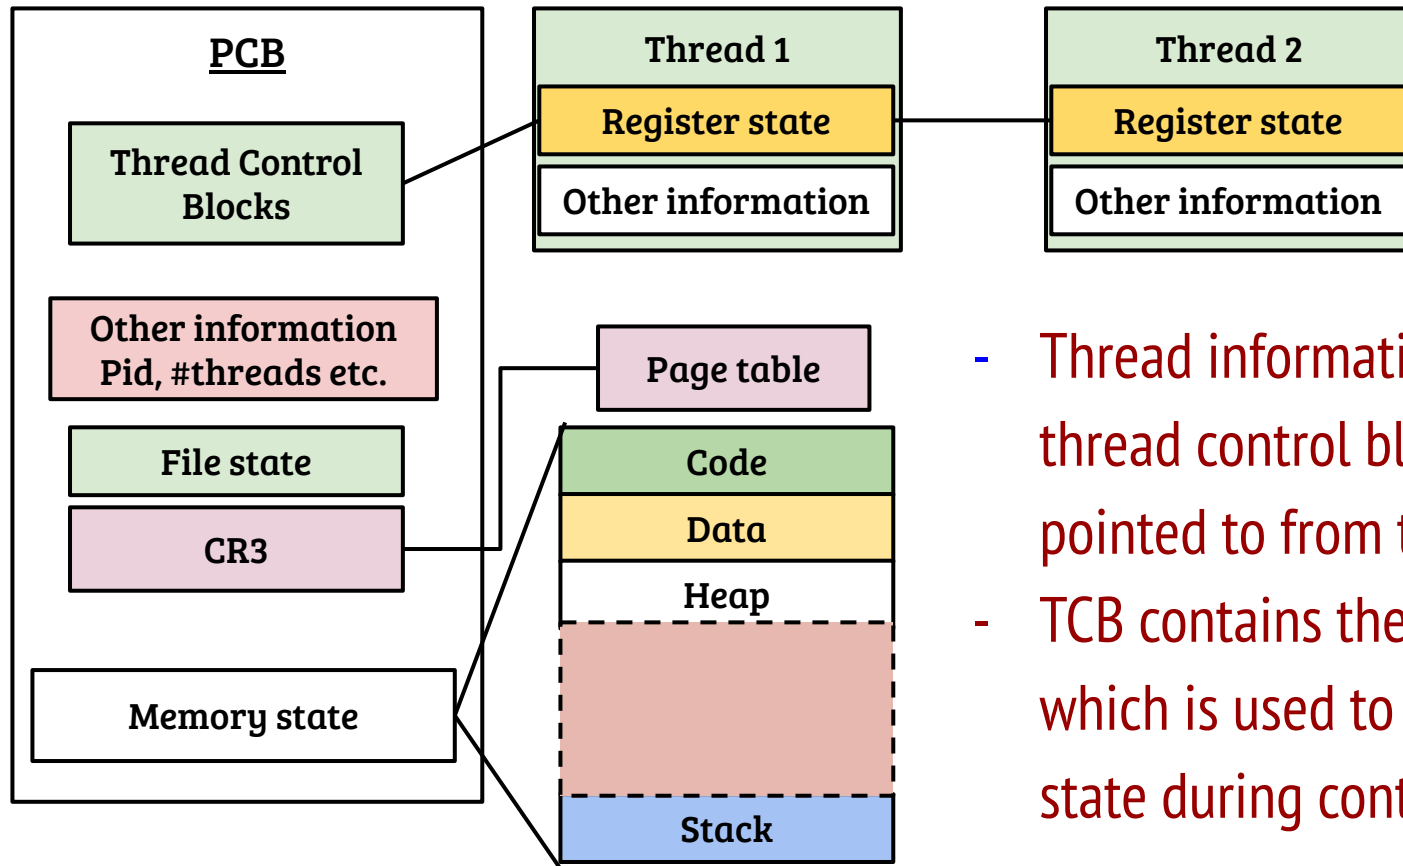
PCB

Thread Control Blocks

Other information Pid, #threads etc.

File state

CR3

Memory state

Thread 1

Register state

Other information

Thread 2

Register state

Other information

Page table

Code

Data

Heap

Stack

- Thread informati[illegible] thread control bl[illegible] pointed to from t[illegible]
- TCB contains the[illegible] which is used to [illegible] state during cont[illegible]